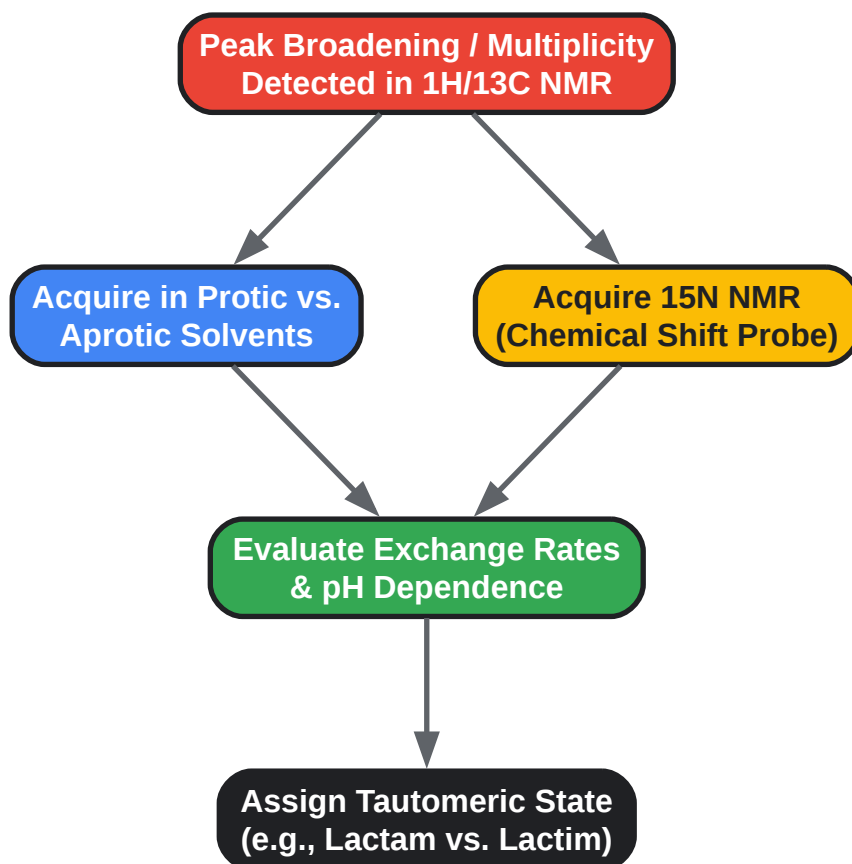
Peak Broadening / Multiplicity Detected in 1H/13C NMR

Acquire in Protic vs. Aprotic Solvents

Acquire 15N NMR (Chemical Shift Probe)

Evaluate Exchange Rates & pH Dependence

Assign Tautomeric State (e.g., Lactam vs. Lactim)